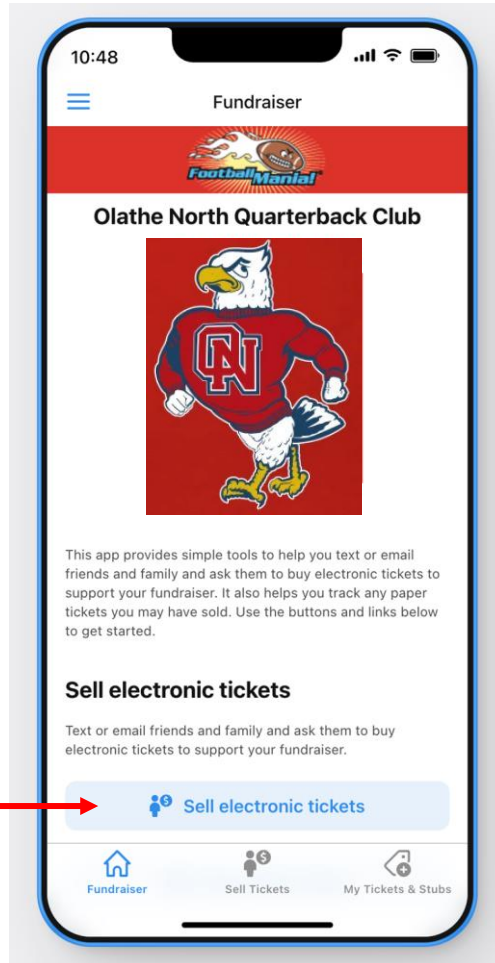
10:48

Fundraiser

Football Mania!

Olathe North Quarterback Club

ON

This app provides simple tools to help you text or email friends and family and ask them to buy electronic tickets to support your fundraiser. It also helps you track any paper tickets you may have sold. Use the buttons and links below to get started.

Sell electronic tickets

Text or email friends and family and ask them to buy electronic tickets to support your fundraiser.

Sell electronic tickets

Fundraiser
Sell Tickets
My Tickets & Stubs